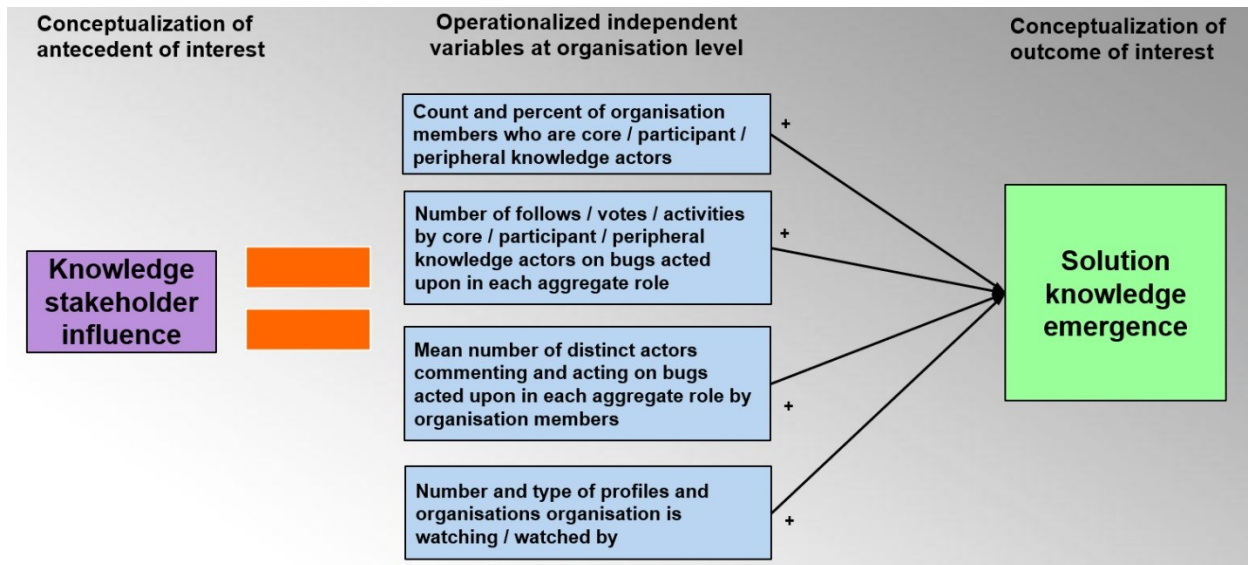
Conceptualization of antecedent of interest

Operationalized independent variables at organisation level

Conceptualization of outcome of interest

Knowledge stakeholder influence

Count and percent of organisation members who are core / participant / peripheral knowledge actors

+

Number of follows / votes / activities by core / participant / peripheral knowledge actors on bugs acted upon in each aggregate role

+

Mean number of distinct actors commenting and acting on bugs acted upon in each aggregate role by organisation members

+

Number and type of profiles and organisations organisation is watching / watched by

+

Solution knowledge emergence